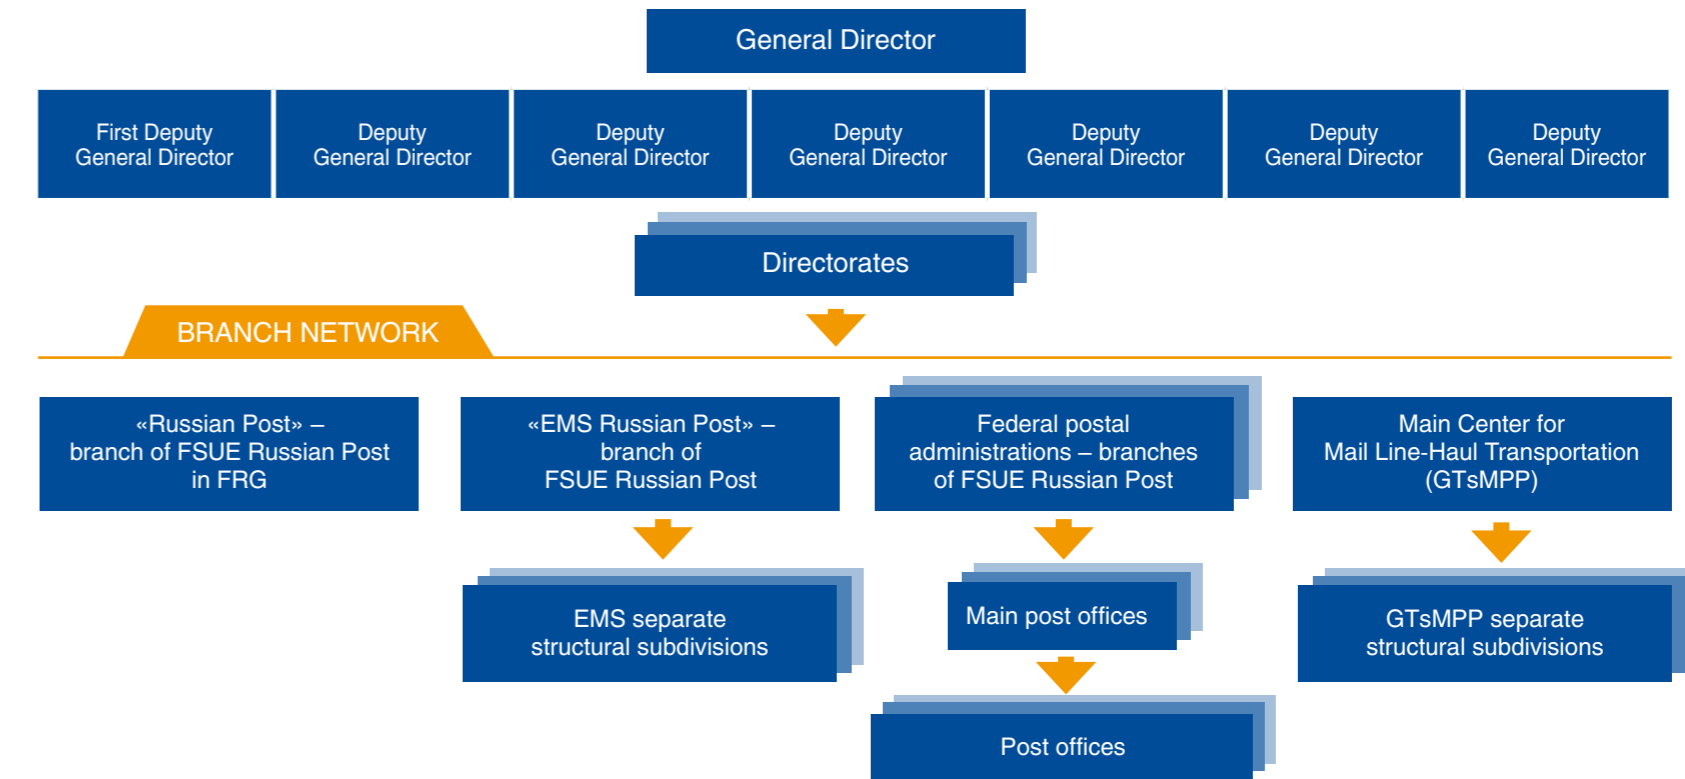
General Director

First Deputy General Director

Deputy General Director

Deputy General Director

Deputy General Director

Deputy General Director

Deputy General Director

Deputy General Director

Directorates

BRANCH NETWORK

«Russian Post» – branch of FSUE Russian Post in FRG

«EMS Russian Post» – branch of FSUE Russian Post

Federal postal administrations – branches of FSUE Russian Post

Main Center for Mail Line-Haul Transportation (GTsMPP)

EMS separate structural subdivisions

Main post offices

GTsMPP separate structural subdivisions

Post offices